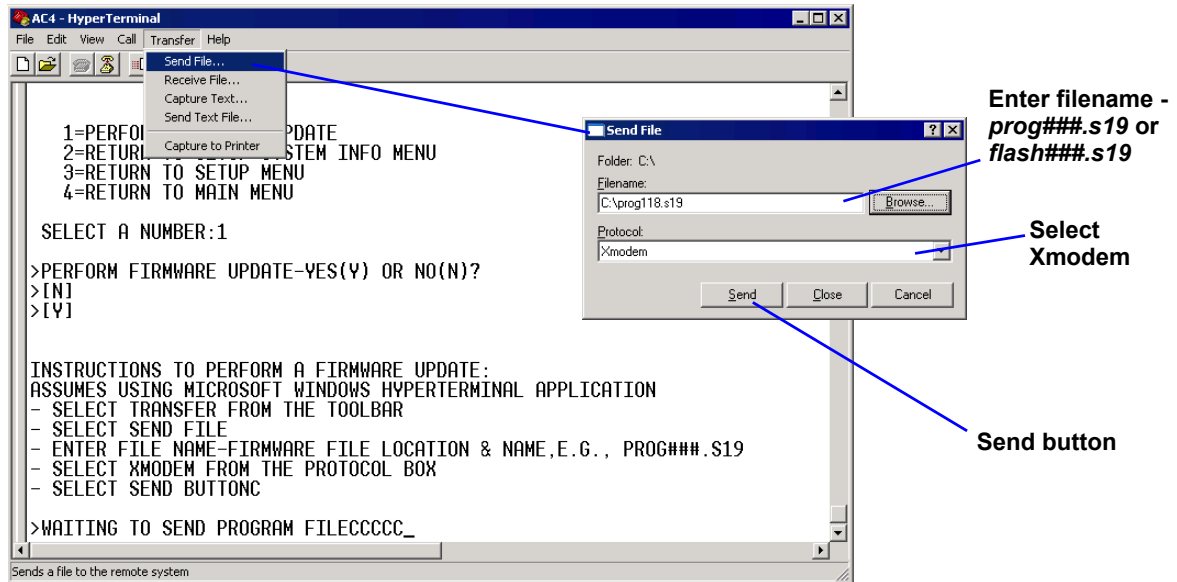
AC4 - HyperTerminal

File Edit View Call Transfer Help

Send File...
Receive File...
Capture Text...
Send Text File...
Capture to Printer

1=PERFO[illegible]PDATE
2=RETUR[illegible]STEM INFO MENU
3=RETURN TO SETUP MENU
4=RETURN TO MAIN MENU

SELECT A NUMBER:1

>PERFORM FIRMWARE UPDATE-YES(Y) OR NO(N)?
>[N]
>[Y]

INSTRUCTIONS TO PERFORM A FIRMWARE UPDATE:
ASSUMES USING MICROSOFT WINDOWS HYPERTERMINAL APPLICATION
- SELECT TRANSFER FROM THE TOOLBAR
- SELECT SEND FILE
- ENTER FILE NAME-FIRMWARE FILE LOCATION & NAME,E.G., PROG###.S19
- SELECT XMODEM FROM THE PROTOCOL BOX
- SELECT SEND BUTTONC

>WAITING TO SEND PROGRAM FILECCCCC_

Sends a file to the remote system

Send File

Folder: C:\

Filename:

C:\prog118.s19

Browse...

Protocol:

Xmodem

Send Close Cancel

Enter filename - *prog###.s19* or *flash###.s19*

Select Xmodem

Send button